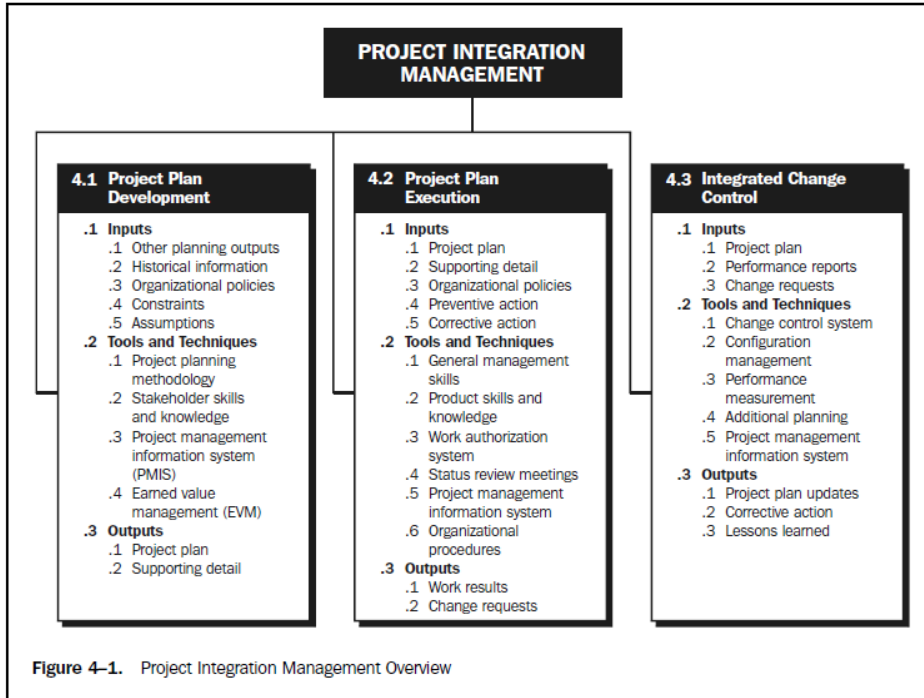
PROJECT INTEGRATION MANAGEMENT

4.1 Project Plan Development

.1 Inputs
.1 Other planning outputs
.2 Historical information
.3 Organizational policies
.4 Constraints
.5 Assumptions
.2 Tools and Techniques
.1 Project planning methodology
.2 Stakeholder skills and knowledge
.3 Project management information system (PMIS)
.4 Earned value management (EVM)
.3 Outputs
.1 Project plan
.2 Supporting detail

4.2 Project Plan Execution

.1 Inputs
.1 Project plan
.2 Supporting detail
.3 Organizational policies
.4 Preventive action
.5 Corrective action
.2 Tools and Techniques
.1 General management skills
.2 Product skills and knowledge
.3 Work authorization system
.4 Status review meetings
.5 Project management information system
.6 Organizational procedures
.3 Outputs
.1 Work results
.2 Change requests

4.3 Integrated Change Control

.1 Inputs
.1 Project plan
.2 Performance reports
.3 Change requests
.2 Tools and Techniques
.1 Change control system
.2 Configuration management
.3 Performance measurement
.4 Additional planning
.5 Project management information system
.3 Outputs
.1 Project plan updates
.2 Corrective action
.3 Lessons learned

Figure 4–1. Project Integration Management Overview